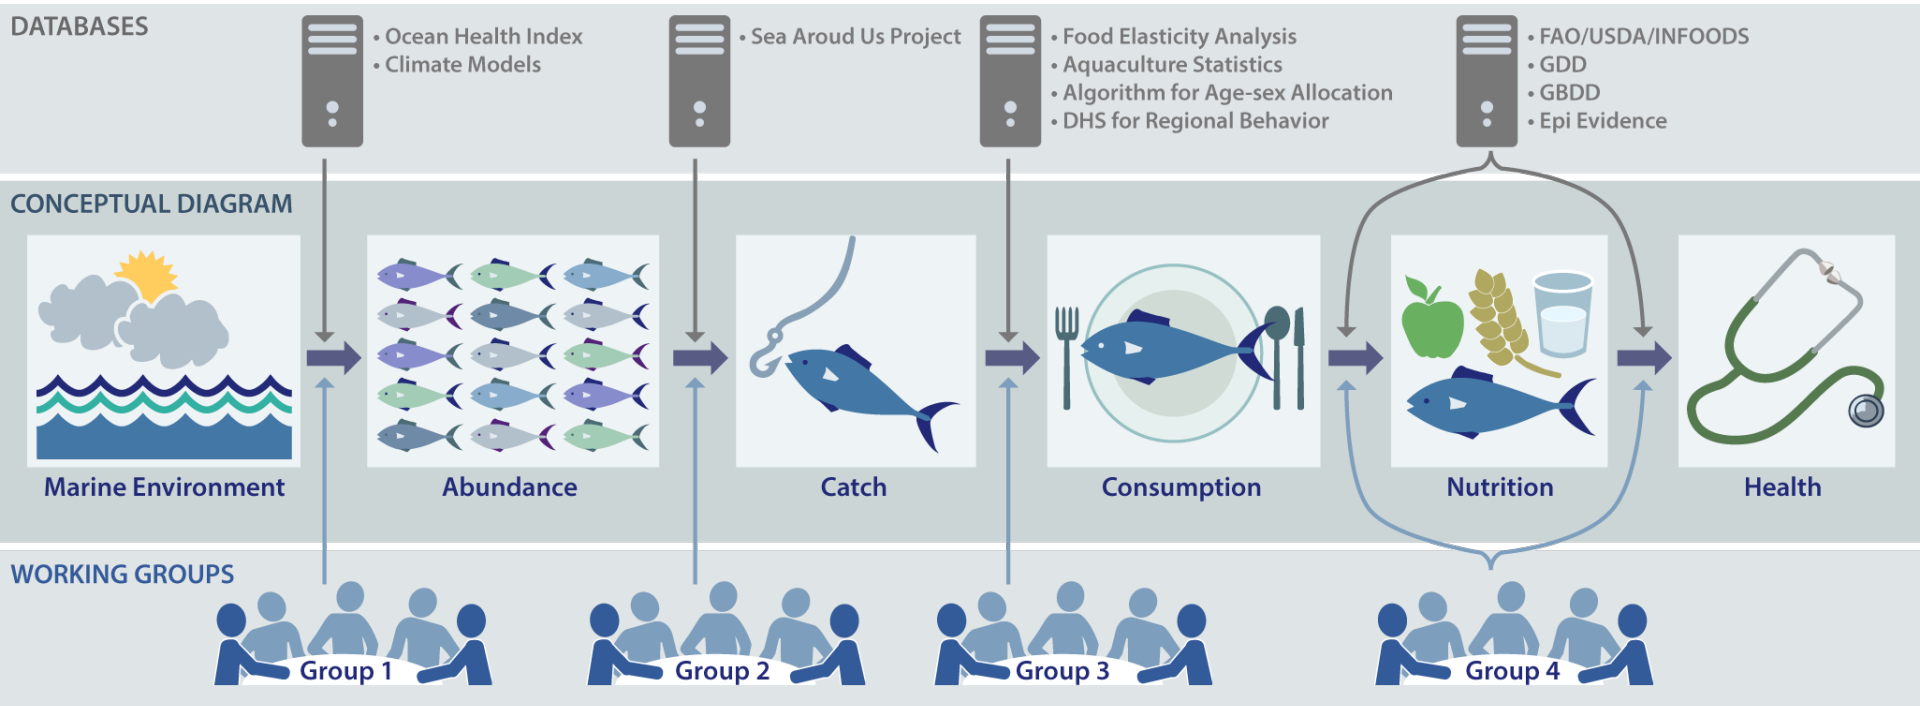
DATABASES

• Ocean Health Index
• Climate Models

• Sea Aroud Us Project

• Food Elasticity Analysis
• Aquaculture Statistics
• Algorithm for Age-sex Allocation
• DHS for Regional Behavior

• FAO/USDA/INFOODS
• GDD
• GBDD
• Epi Evidence

CONCEPTUAL DIAGRAM

Marine Environment

Abundance

Catch

Consumption

Nutrition

Health

WORKING GROUPS

Group 1

Group 2

Group 3

Group 4